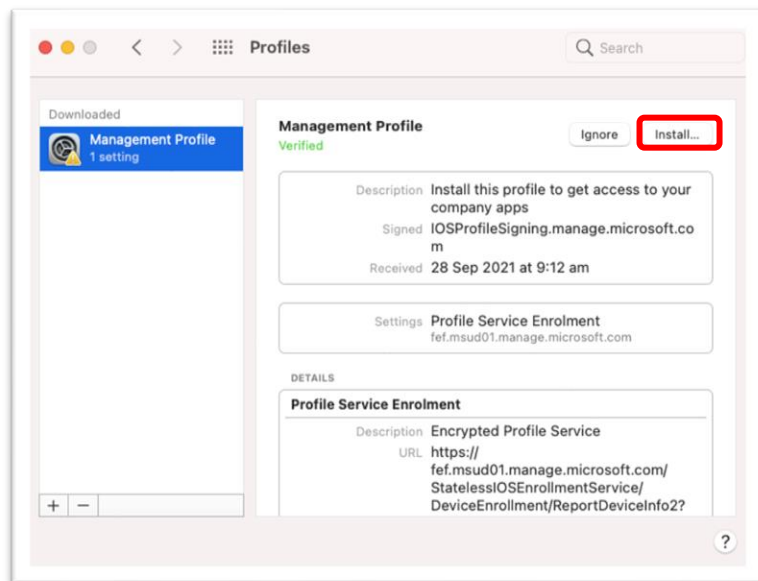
Profiles

Search

Downloaded

Management Profile
1 setting

Management Profile
Verified

Ignore

Install...

Description Install this profile to get access to your company apps

Signed IOSProfileSigning.manage.microsoft.com

Received 28 Sep 2021 at 9:12 am

Settings Profile Service Enrolment
fef.msud01.manage.microsoft.com

DETAILS

Profile Service Enrolment

Description Encrypted Profile Service

URL https://fef.msud01.manage.microsoft.com/StatelessIOSEnrollmentService/DeviceEnrollment/ReportDeviceInfo2?

+ −

?